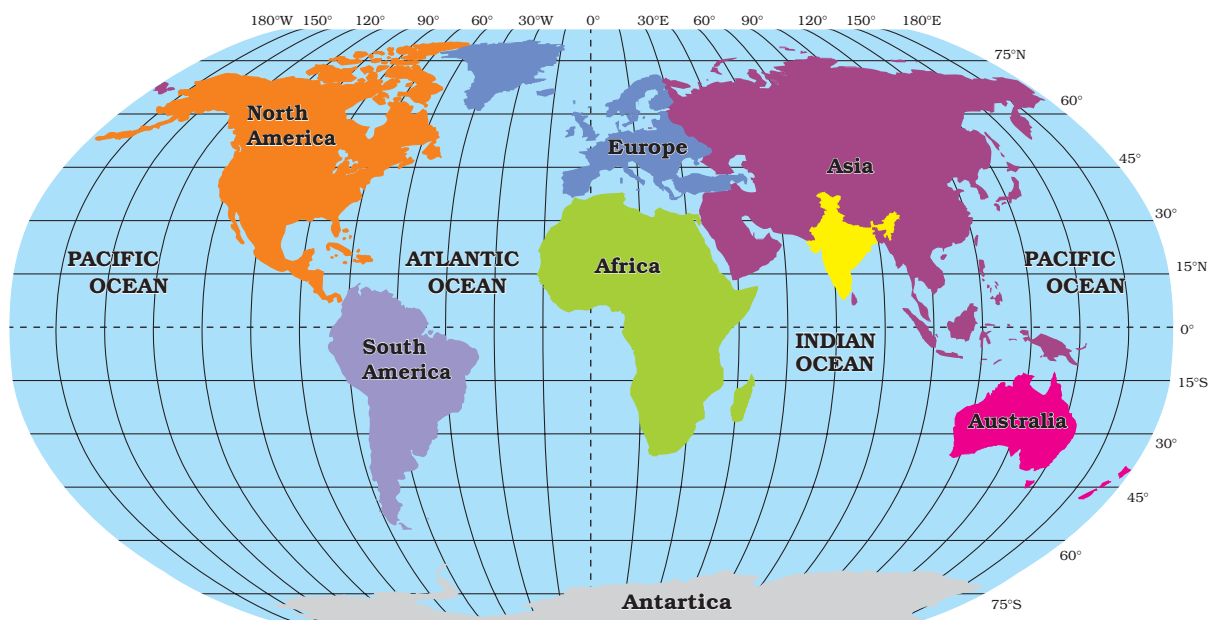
180°W 150° 120° 90° 60° 30°W 0° 30°E 60° 90° 120° 150° 180°E

75°N

60°

45°

30°

15°N

0°

15°S

30°

45°

60°

75°S

North America

Europe

Asia

PACIFIC OCEAN

ATLANTIC OCEAN

Africa

PACIFIC OCEAN

South America

INDIAN OCEAN

Australia

Antartica